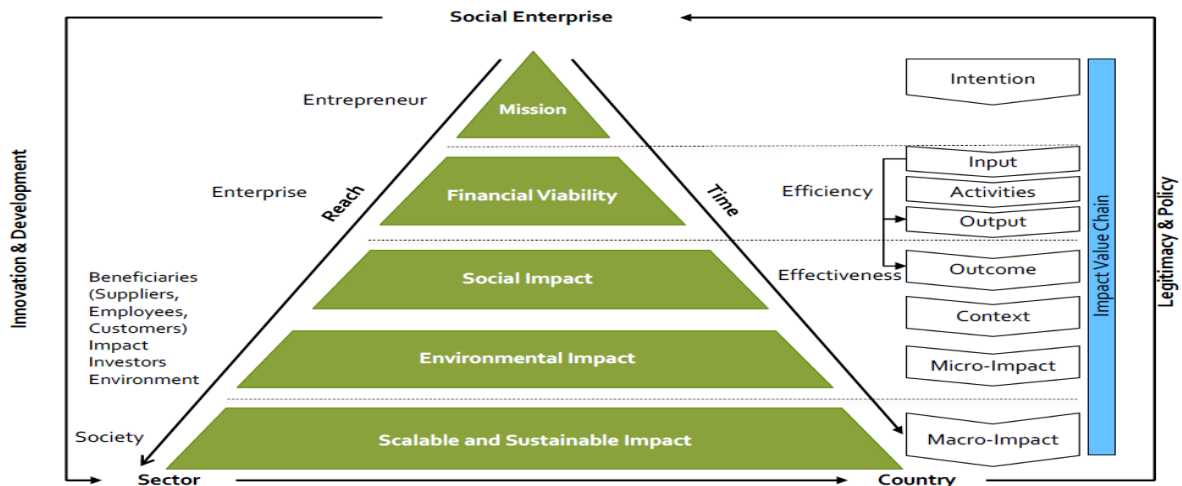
Social Enterprise

Innovation & Development

Legitimacy & Policy

Entrepreneur

Mission

Enterprise

Reach

Financial Viability

Time

Beneficiaries (Suppliers, Employees, Customers) Impact Investors Environment

Social Impact

Environmental Impact

Society

Scalable and Sustainable Impact

Sector

Country

Efficiency

Effectiveness

Intention

Input

Activities

Output

Outcome

Context

Micro-Impact

Macro-Impact

Impact Value Chain